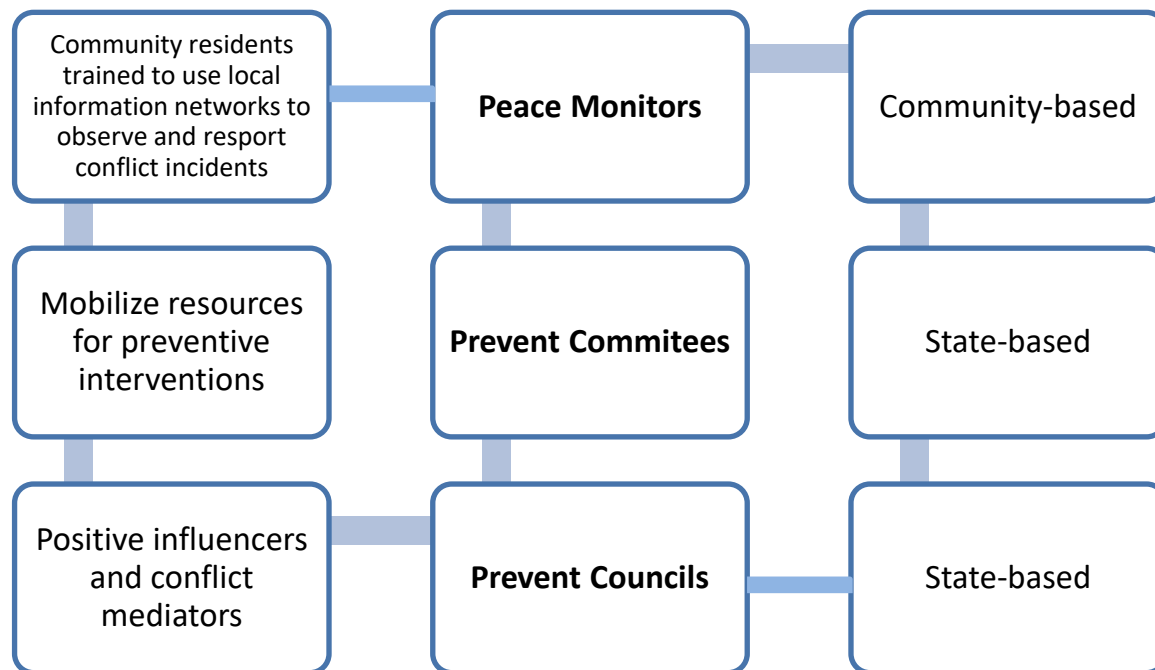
Community residents trained to use local information networks to observe and resport conflict incidents

Peace Monitors

Community-based

Mobilize resources for preventive interventions

Prevent Commitees

State-based

Positive influencers and conflict mediators

Prevent Councils

State-based